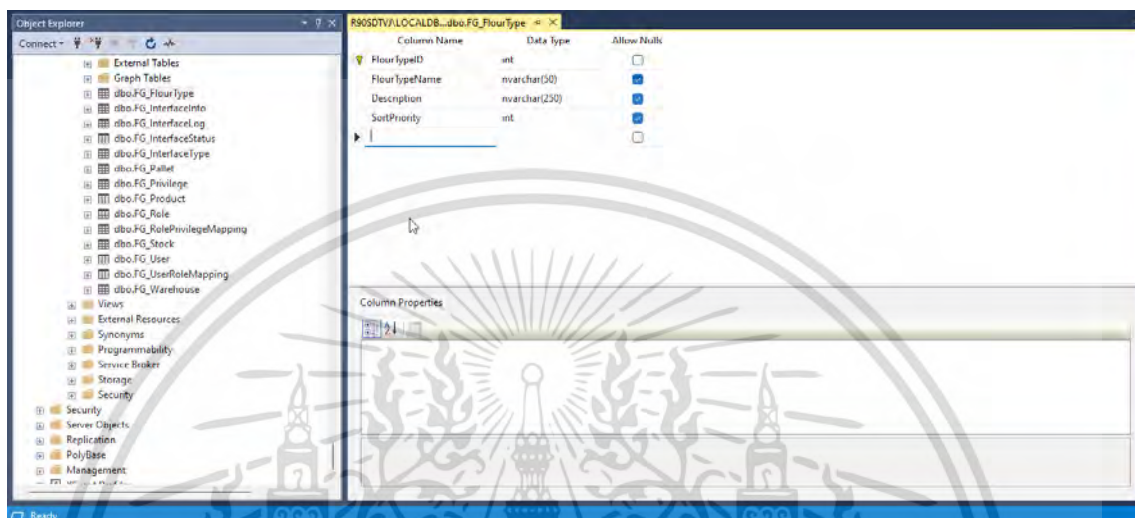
Object Explorer
Connect
External Tables
Graph Tables
dbo.FG_FlourType
dbo.FG_InterfaceInfo
dbo.FG_InterfaceLog
dbo.FG_InterfaceStatus
dbo.FG_InterfaceType
dbo.FG_Pallet
dbo.FG_Privilege
dbo.FG_Product
dbo.FG_Role
dbo.FG_RolePrivilegeMapping
dbo.FG_Stock
dbo.FG_User
dbo.FG_UserRoleMapping
dbo.FG_Warehouse
Views
External Resources
Synonyms
Programmability
Service Broker
Storage
Security
Security
Server Objects
Replication
PolyBase
Management

R90SDTV\LOCALDB...dbo.FG_FlourType

| Column Name | Data Type | Allow Nulls |
|---|---|---|
| FlourTypeID | int | ☐ |
| FlourTypeName | nvarchar(50) | ☑ |
| Description | nvarchar(250) | ☑ |
| SortPriority | int | ☑ |
| | | ☐ |

Column Properties

Ready